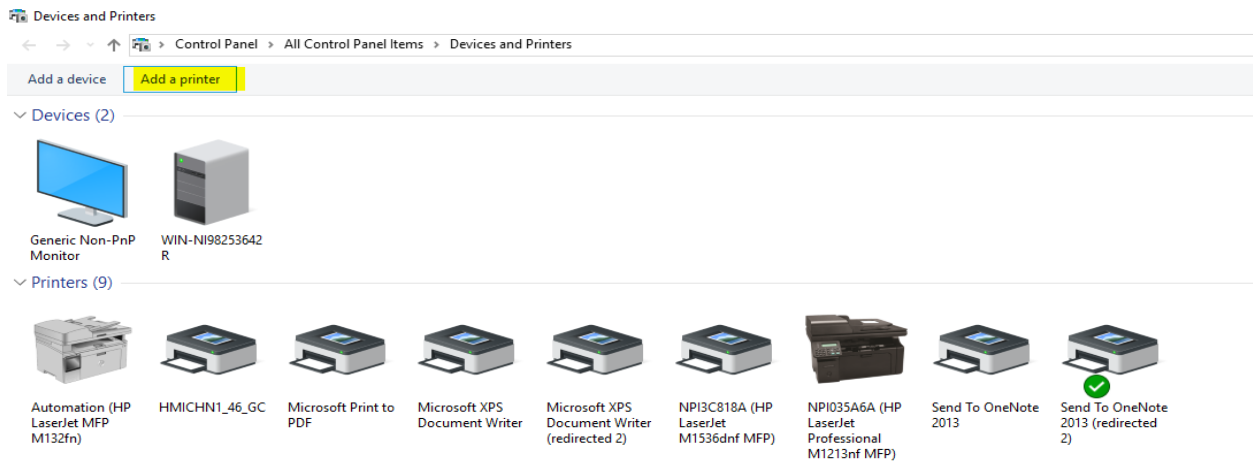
Devices and Printers

Control Panel > All Control Panel Items > Devices and Printers

Add a device
Add a printer

Devices (2)

Generic Non-PnP Monitor
WIN-NI98253642R

Printers (9)

Automation (HP LaserJet MFP M132fn)
HMICHN1_46_GC
Microsoft Print to PDF
Microsoft XPS Document Writer
Microsoft XPS Document Writer (redirected 2)
NPI3C818A (HP LaserJet M1536dnf MFP)
NPI035A6A (HP LaserJet Professional M1213nf MFP)
Send To OneNote 2013
Send To OneNote 2013 (redirected 2)